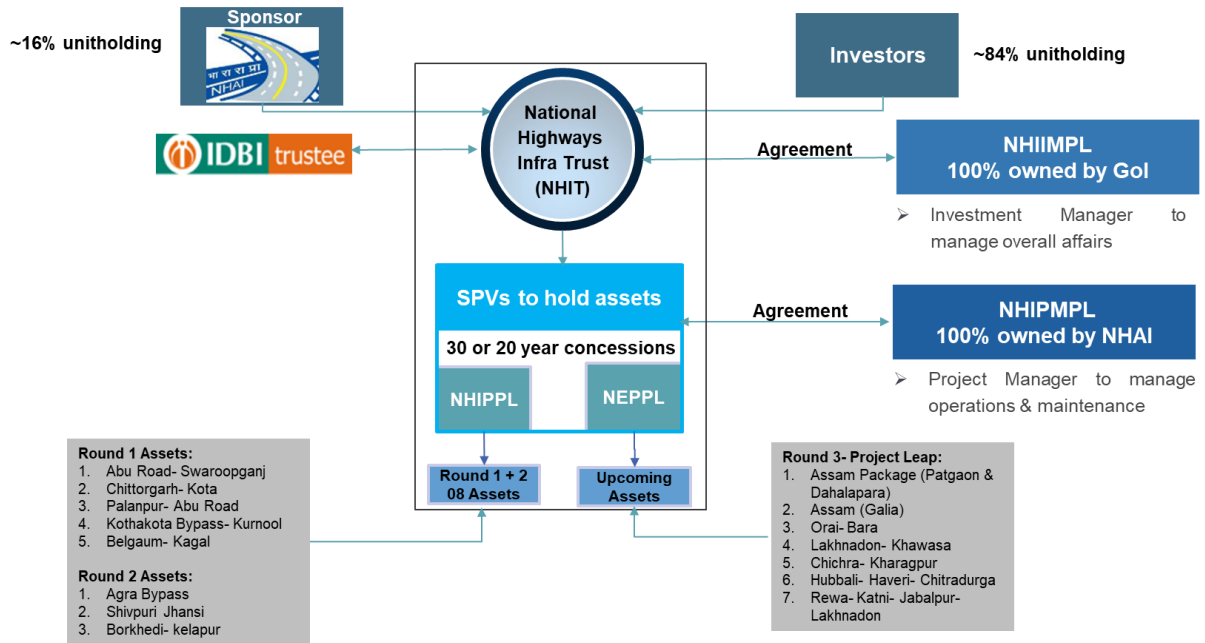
Sponsor

~16% unitholding

भा रा रा प्रा
NHAI

Investors

~84% unitholding

IDBI trustee

National Highways Infra Trust (NHIT)

Agreement

NHIIMPL
100% owned by GoI

➢ Investment Manager to manage overall affairs

SPVs to hold assets

30 or 20 year concessions

NHIPPL

NEPPL

Agreement

NHIPMPL
100% owned by NHAI

➢ Project Manager to manage operations & maintenance

Round 1 + 2
08 Assets

Upcoming Assets

Round 1 Assets:
1. Abu Road- Swaroopganj
2. Chittorgarh- Kota
3. Palanpur- Abu Road
4. Kothakota Bypass- Kurnool
5. Belgaum- Kagal

Round 2 Assets:
1. Agra Bypass
2. Shivpuri Jhansi
3. Borkhedi- kelapur

Round 3- Project Leap:
1. Assam Package (Patgaon & Dahalapara)
2. Assam (Galia)
3. Orai- Bara
4. Lakhnadon- Khawasa
5. Chichra- Kharagpur
6. Hubbali- Haveri- Chitradurga
7. Rewa- Katni- Jabalpur- Lakhnadon